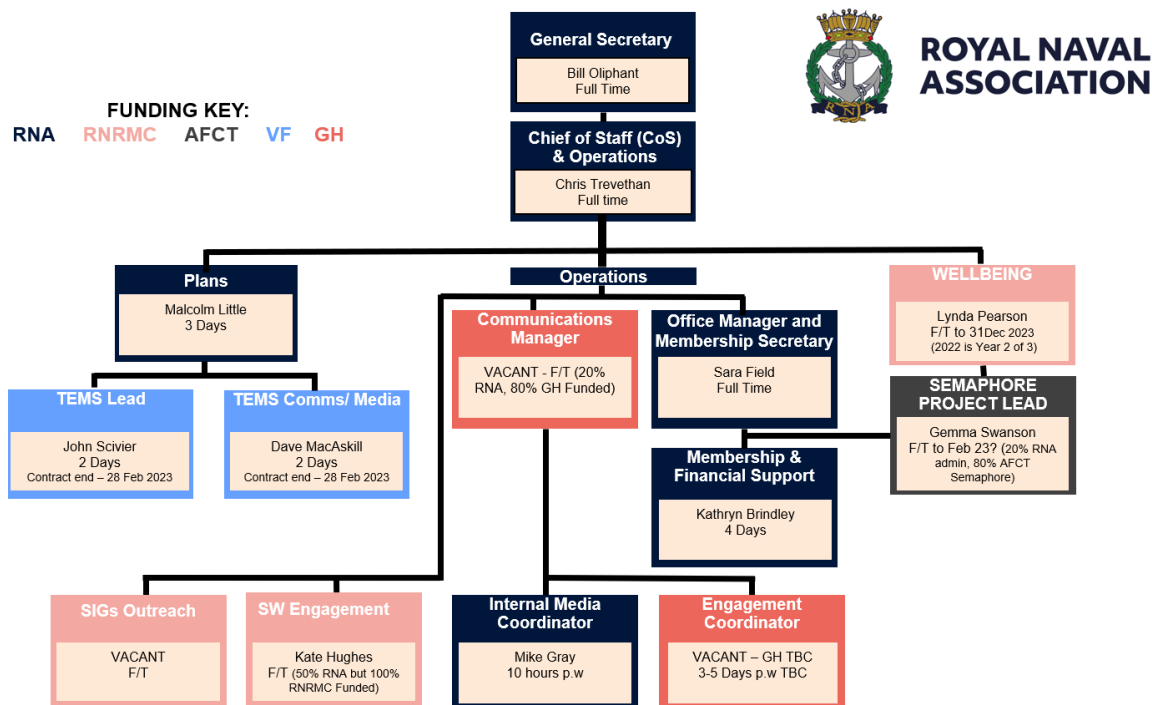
General Secretary

Bill Oliphant
Full Time

ROYAL NAVAL ASSOCIATION

FUNDING KEY:
RNA RNRMC AFCT VF GH

Chief of Staff (CoS) & Operations

Chris Trevethan
Full time

Plans

Malcolm Little
3 Days

Operations

WELLBEING

Lynda Pearson
F/T to 31Dec 2023
(2022 is Year 2 of 3)

Communications Manager

VACANT - F/T (20% RNA, 80% GH Funded)

Office Manager and Membership Secretary

Sara Field
Full Time

SEMAPHORE PROJECT LEAD

Gemma Swanson
F/T to Feb 23? (20% RNA admin, 80% AFCT Semaphore)

TEMS Lead

John Scivier
2 Days
Contract end – 28 Feb 2023

TEMS Comms/ Media

Dave MacAskill
2 Days
Contract end – 28 Feb 2023

Membership & Financial Support

Kathryn Brindley
4 Days

SIGs Outreach

VACANT
F/T

SW Engagement

Kate Hughes
F/T (50% RNA but 100% RNRMC Funded)

Internal Media Coordinator

Mike Gray
10 hours p.w

Engagement Coordinator

VACANT – GH TBC
3-5 Days p.w TBC